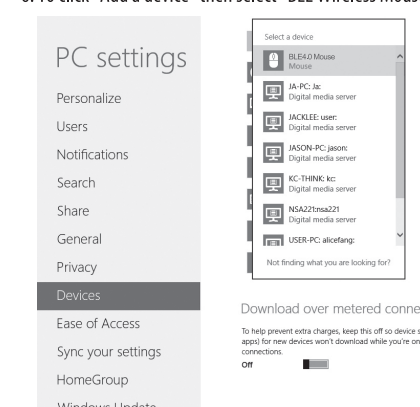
6. To click "Add a device" then select "BLE Wireless Mous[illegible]

PC settings

Personalize

Users

Notifications

Search

Share

General

Privacy

Devices

Ease of Access

Sync your settings

HomeGroup

Windows Update

Select a device

BLE4.0 Mouse
Mouse

JA-PC: Ja:
Digital media server

JACKLEE: user:
Digital media server

JASON-PC: jason:
Digital media server

KC-THINK: kc:
Digital media server

NSA221:nsa221
Digital media server

USER-PC: alicefang:

Not finding what you are looking for?

Download over metered conne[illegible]

To help prevent extra charges, keep this off so device s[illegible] apps) for new devices won't download while you're on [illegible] connections.

Off